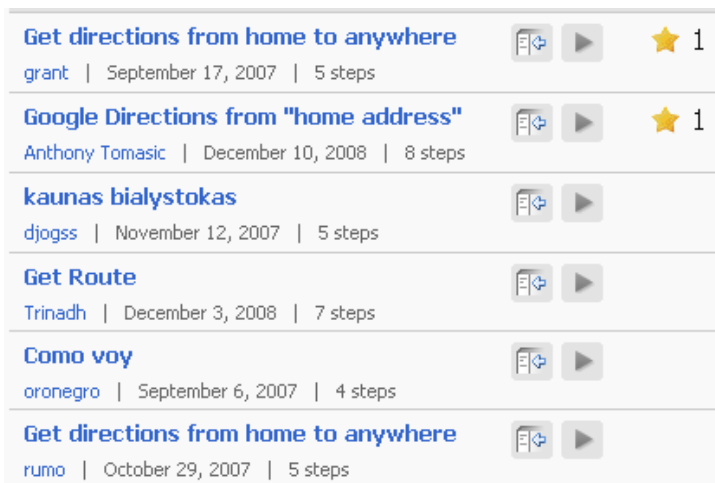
Get directions from home to anywhere
grant | September 17, 2007 | 5 steps
1

Google Directions from "home address"
Anthony Tomasic | December 10, 2008 | 8 steps
1

kaunas bialystokas
djogss | November 12, 2007 | 5 steps

Get Route
Trinadh | December 3, 2008 | 7 steps

Como voy
oronegro | September 6, 2007 | 4 steps

Get directions from home to anywhere
rumo | October 29, 2007 | 5 steps